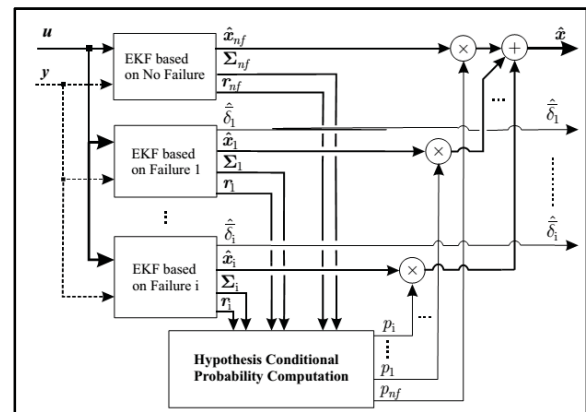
$\boldsymbol{u}$

$\boldsymbol{y}$

EKF based on No Failure

$\hat{\boldsymbol{x}}_{nf}$

$\boldsymbol{\Sigma}_{nf}$

$\boldsymbol{r}_{nf}$

$\hat{\boldsymbol{x}}$

$\hat{\bar{\delta}}_1$

EKF based on Failure 1

$\hat{\boldsymbol{x}}_1$

$\boldsymbol{\Sigma}_1$

$\boldsymbol{r}_1$

$\hat{\bar{\delta}}_1$

$\hat{\bar{\delta}}_i$

EKF based on Failure i

$\hat{\boldsymbol{x}}_i$

$\boldsymbol{\Sigma}_i$

$\boldsymbol{r}_i$

$\hat{\bar{\delta}}_i$

$p_i$

$p_1$

$p_{nf}$

Hypothesis Conditional Probability Computation